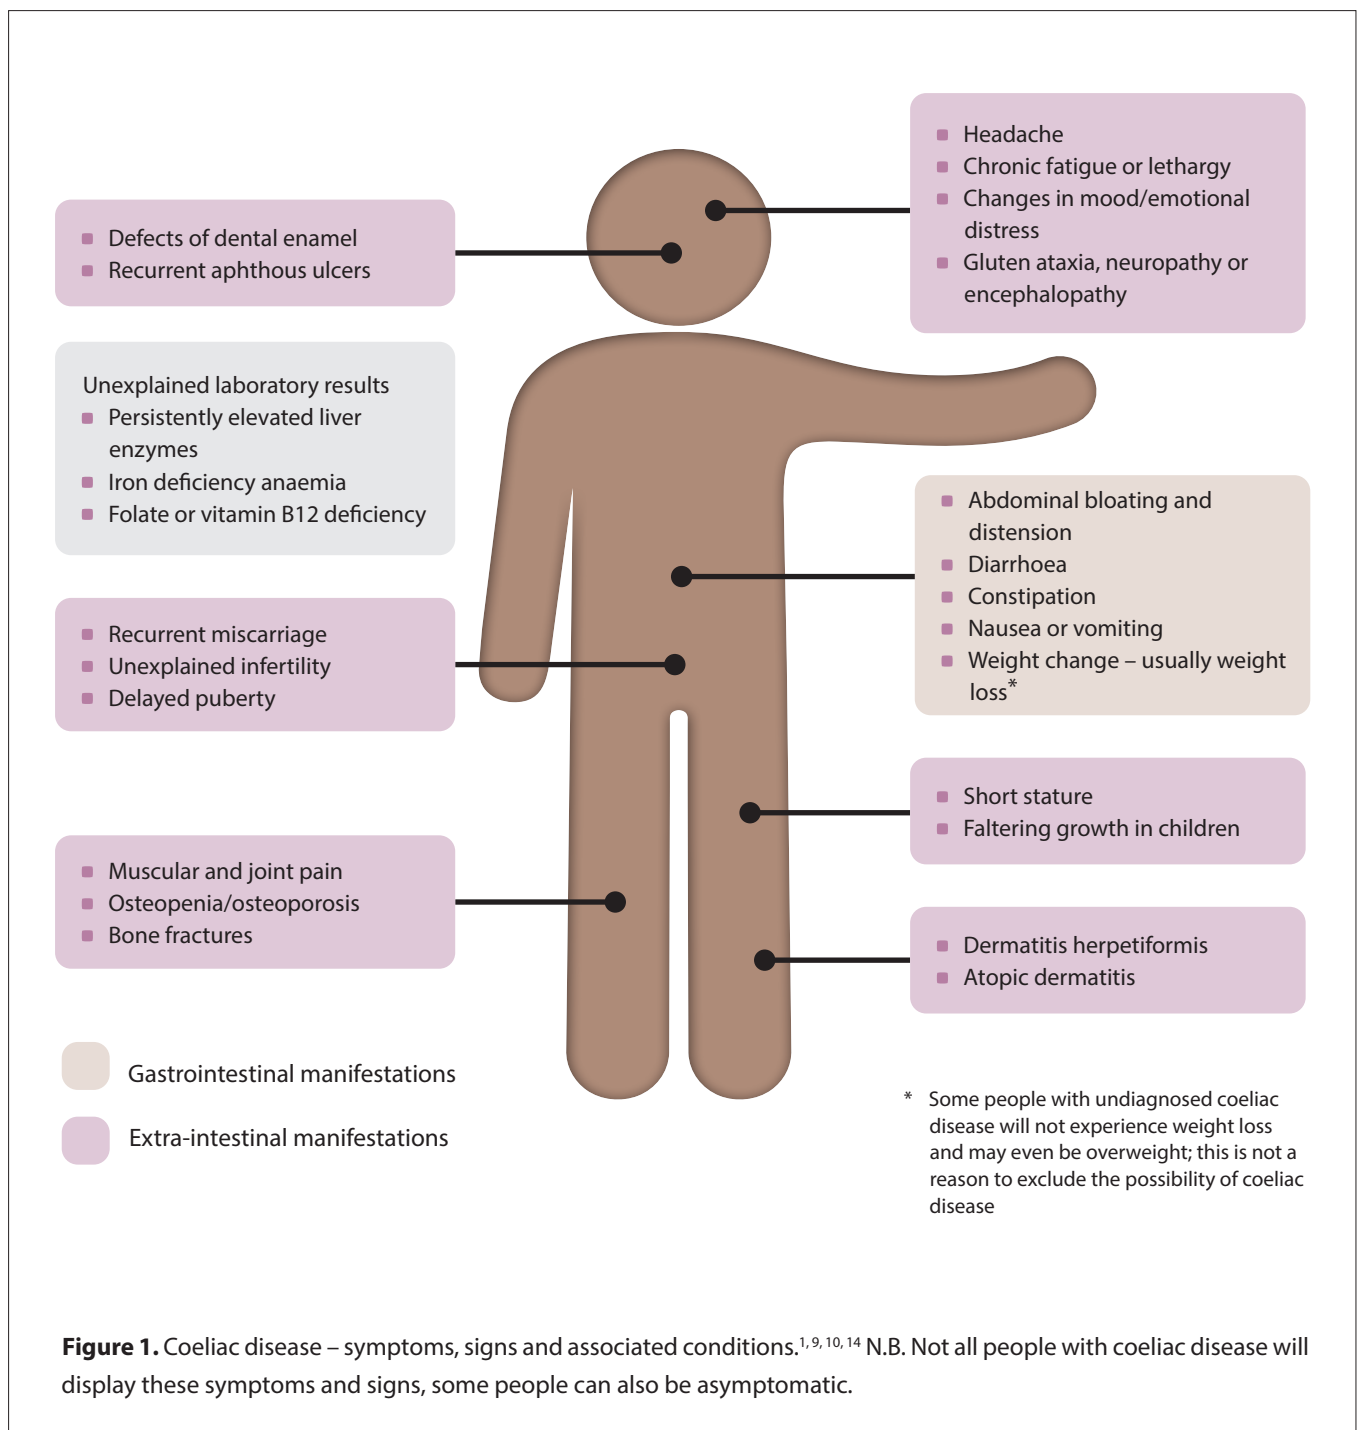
Defects of dental enamel
Recurrent aphthous ulcers

Headache
Chronic fatigue or lethargy
Changes in mood/emotional distress
Gluten ataxia, neuropathy or encephalopathy

Unexplained laboratory results
Persistently elevated liver enzymes
Iron deficiency anaemia
Folate or vitamin B12 deficiency

Abdominal bloating and distension
Diarrhoea
Constipation
Nausea or vomiting
Weight change – usually weight loss*

Recurrent miscarriage
Unexplained infertility
Delayed puberty

Short stature
Faltering growth in children

Muscular and joint pain
Osteopenia/osteoporosis
Bone fractures

Dermatitis herpetiformis
Atopic dermatitis

Gastrointestinal manifestations

Extra-intestinal manifestations

* Some people with undiagnosed coeliac disease will not experience weight loss and may even be overweight; this is not a reason to exclude the possibility of coeliac disease

**Figure 1.** Coeliac disease – symptoms, signs and associated conditions.$^{1, 9, 10, 14}$ N.B. Not all people with coeliac disease will display these symptoms and signs, some people can also be asymptomatic.